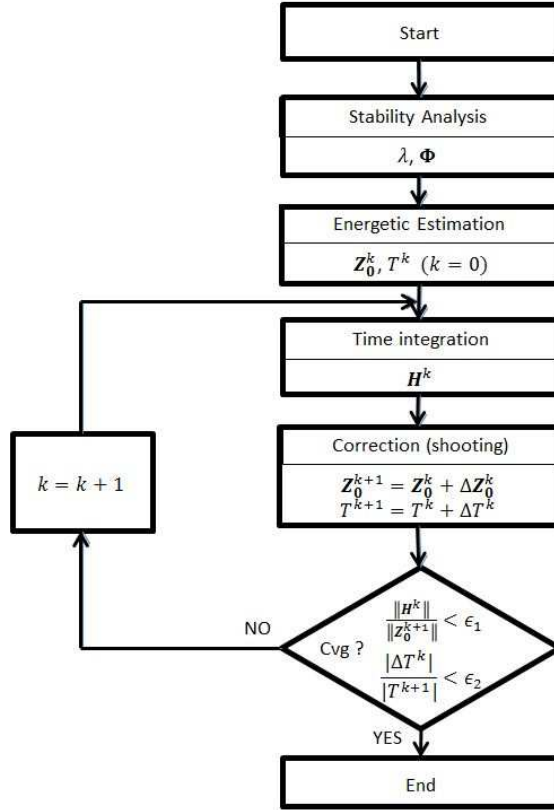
Start

Stability Analysis

$\lambda, \boldsymbol{\Phi}$

Energetic Estimation

$\boldsymbol{Z}_0^k, T^k \ (k=0)$

Time integration

$\boldsymbol{H}^k$

Correction (shooting)

$\boldsymbol{Z}_0^{k+1} = \boldsymbol{Z}_0^k + \Delta\boldsymbol{Z}_0^k$
$T^{k+1} = T^k + \Delta T^k$

$k = k + 1$

NO

Cvg ?

$\frac{\|\boldsymbol{H}^k\|}{\|\boldsymbol{Z}_0^{k+1}\|} < \epsilon_1$

$\frac{|\Delta T^k|}{|T^{k+1}|} < \epsilon_2$

YES

End